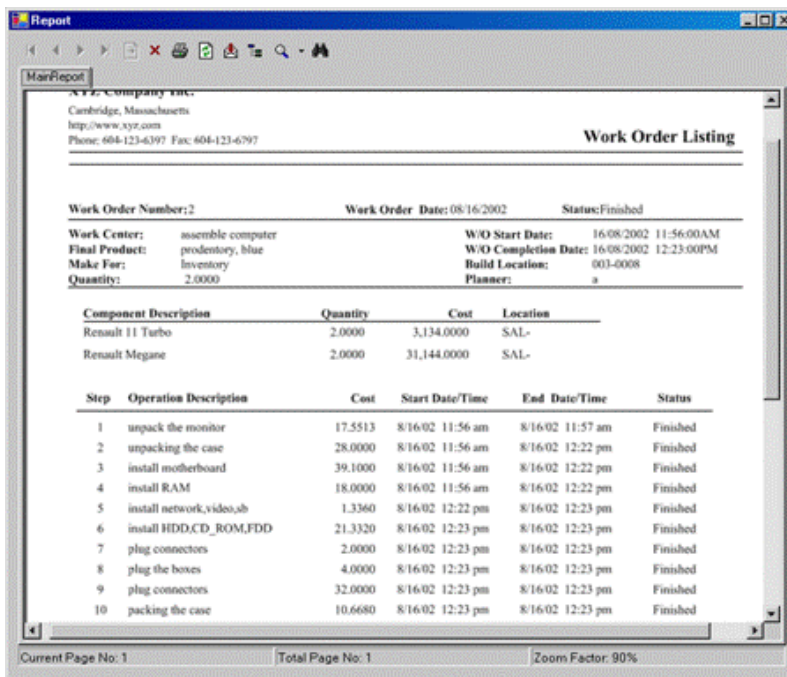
Report

MainReport

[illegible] Company Inc.
Cambridge, Massachusetts
http://www.xyz.com
Phone: 604-123-6397 Fax: 604-123-6797

Work Order Listing

Work Order Number: 2
Work Order Date: 08/16/2002
Status: Finished

Work Center: assemble computer
Final Product: prodentory, blue
Make For: Inventory
Quantity: 2.0000

W/O Start Date: 16/08/2002 11:56:00AM
W/O Completion Date: 16/08/2002 12:23:00PM
Build Location: 003-0008
Planner: a

| Component Description | Quantity | Cost | Location |
|---|---|---|---|
| Renault 11 Turbo | 2.0000 | 3,134.0000 | SAL- |
| Renault Megane | 2.0000 | 31,144.0000 | SAL- |

| Step | Operation Description | Cost | Start Date/Time | End Date/Time | Status |
|---|---|---|---|---|---|
| 1 | unpack the monitor | 17.5513 | 8/16/02 11:56 am | 8/16/02 11:57 am | Finished |
| 2 | unpacking the case | 28.0000 | 8/16/02 11:56 am | 8/16/02 12:22 pm | Finished |
| 3 | install motherboard | 39.1000 | 8/16/02 11:56 am | 8/16/02 12:22 pm | Finished |
| 4 | install RAM | 18.0000 | 8/16/02 11:56 am | 8/16/02 12:22 pm | Finished |
| 5 | install network,video,sb | 1.3360 | 8/16/02 12:22 pm | 8/16/02 12:23 pm | Finished |
| 6 | install HDD,CD_ROM,FDD | 21.3320 | 8/16/02 12:23 pm | 8/16/02 12:23 pm | Finished |
| 7 | plug connectors | 2.0000 | 8/16/02 12:23 pm | 8/16/02 12:23 pm | Finished |
| 8 | plug the boxes | 4.0000 | 8/16/02 12:23 pm | 8/16/02 12:23 pm | Finished |
| 9 | plug connectors | 32.0000 | 8/16/02 12:23 pm | 8/16/02 12:23 pm | Finished |
| 10 | packing the case | 10.6680 | 8/16/02 12:23 pm | 8/16/02 12:23 pm | Finished |

Current Page No: 1
Total Page No: 1
Zoom Factor: 90%